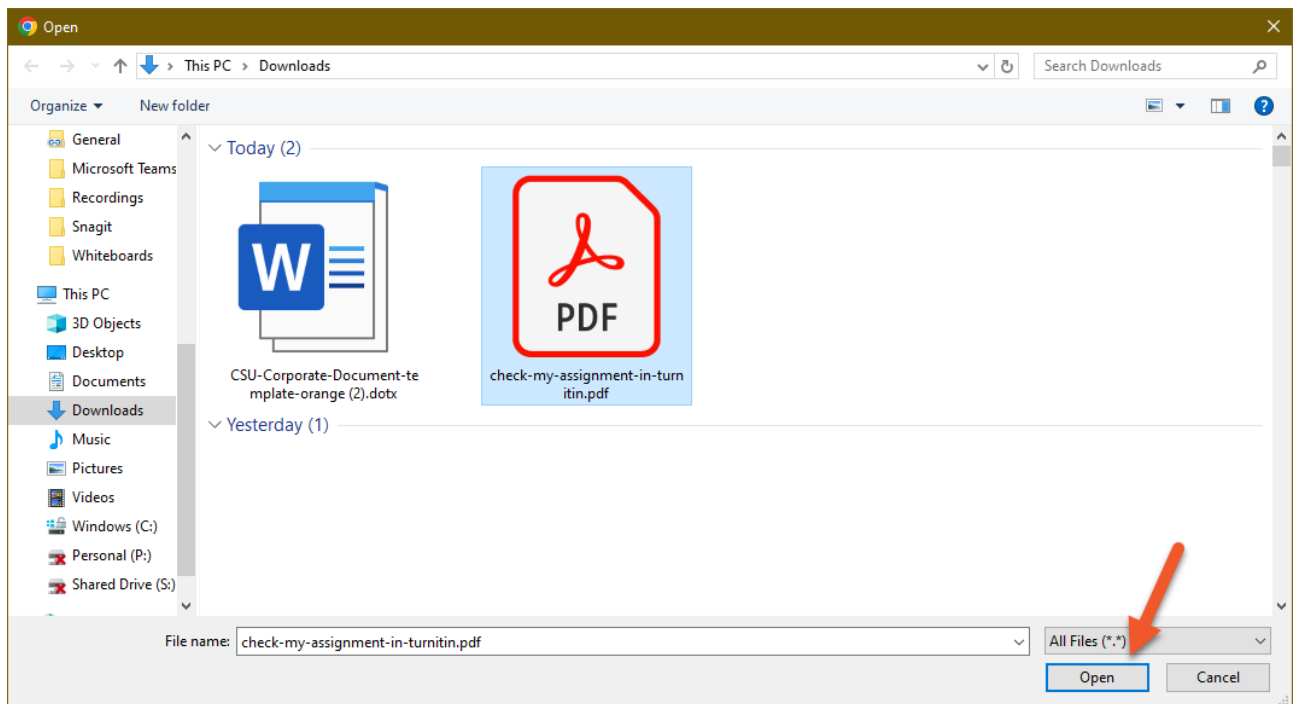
Open

This PC > Downloads

Search Downloads

Organize ▾ New folder

General
Microsoft Teams
Recordings
Snagit
Whiteboards
This PC
3D Objects
Desktop
Documents
Downloads
Music
Pictures
Videos
Windows (C:)
Personal (P:)
Shared Drive (S:)

Today (2)

W

CSU-Corporate-Document-template-orange (2).dotx

PDF

check-my-assignment-in-turnitin.pdf

Yesterday (1)

File name: check-my-assignment-in-turnitin.pdf

All Files (*.*)

Open

Cancel